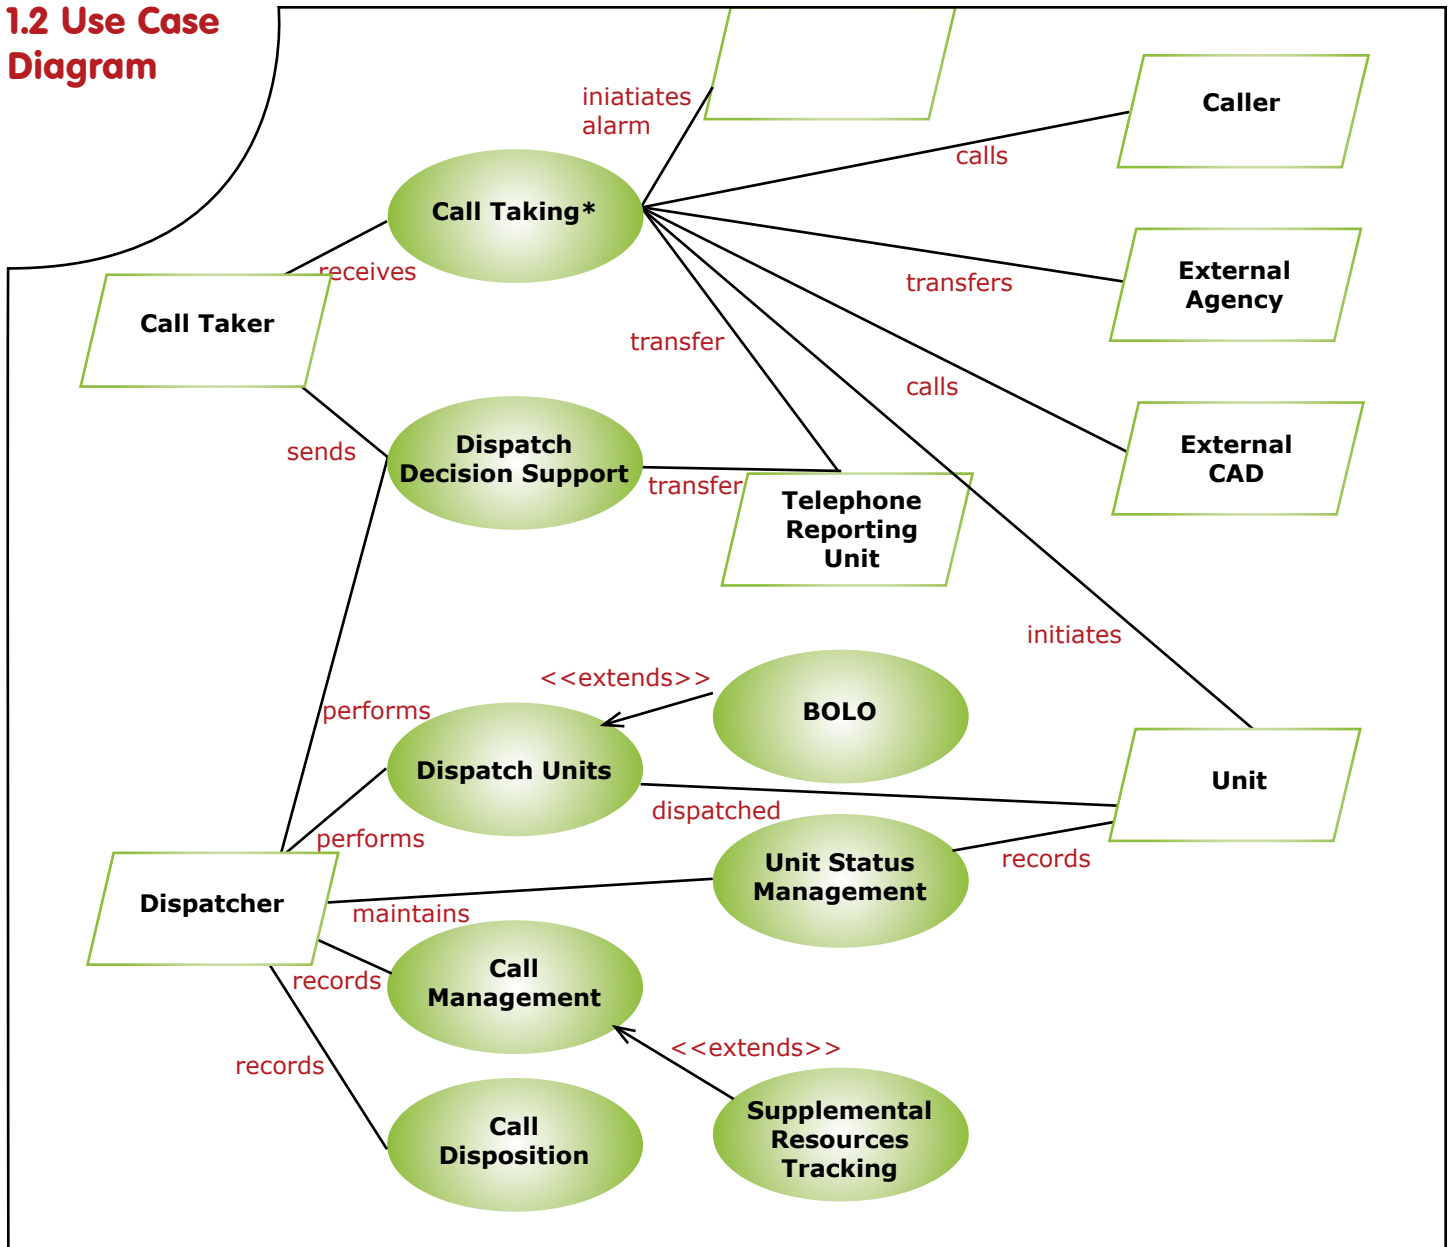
1.2 Use Case Diagram

iniatiates alarm

Caller

calls

Call Taking*

receives

External Agency

transfers

Call Taker

transfer

calls

External CAD

sends

Dispatch Decision Support

transfer

Telephone Reporting Unit

initiates

<<extends>>

BOLO

performs

Dispatch Units

Unit

dispatched

performs

Unit Status Management

records

Dispatcher

maintains

Call Management

records

<<extends>>

records

Supplemental Resources Tracking

Call Disposition